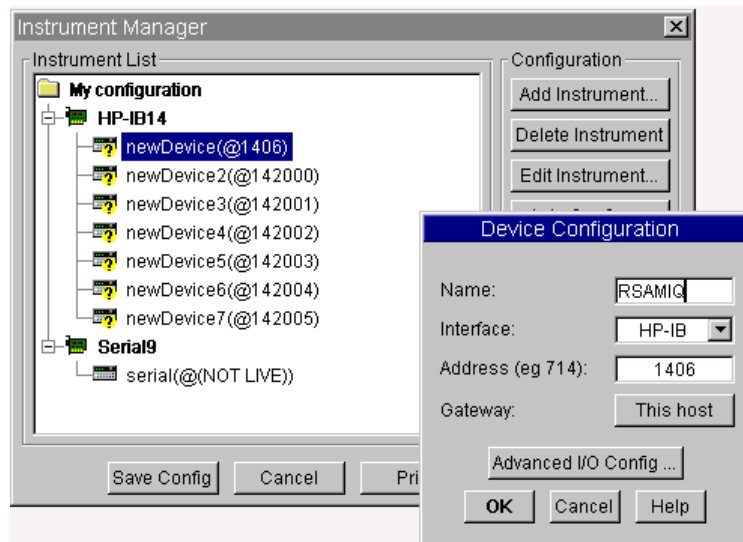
Instrument Manager
Instrument List
My configuration
HP-IB14
newDevice(@1406)
newDevice2(@142000)
newDevice3(@142001)
newDevice4(@142002)
newDevice5(@142003)
newDevice6(@142004)
newDevice7(@142005)
Serial9
serial(@(NOT LIVE))
Configuration
Add Instrument...
Delete Instrument
Edit Instrument...
Save Config
Cancel
Pri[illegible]
Device Configuration
Name:
RSAMIQ
Interface:
HP-IB
Address (eg 714):
1406
Gateway:
This host
Advanced I/O Config ...
OK
Cancel
Help